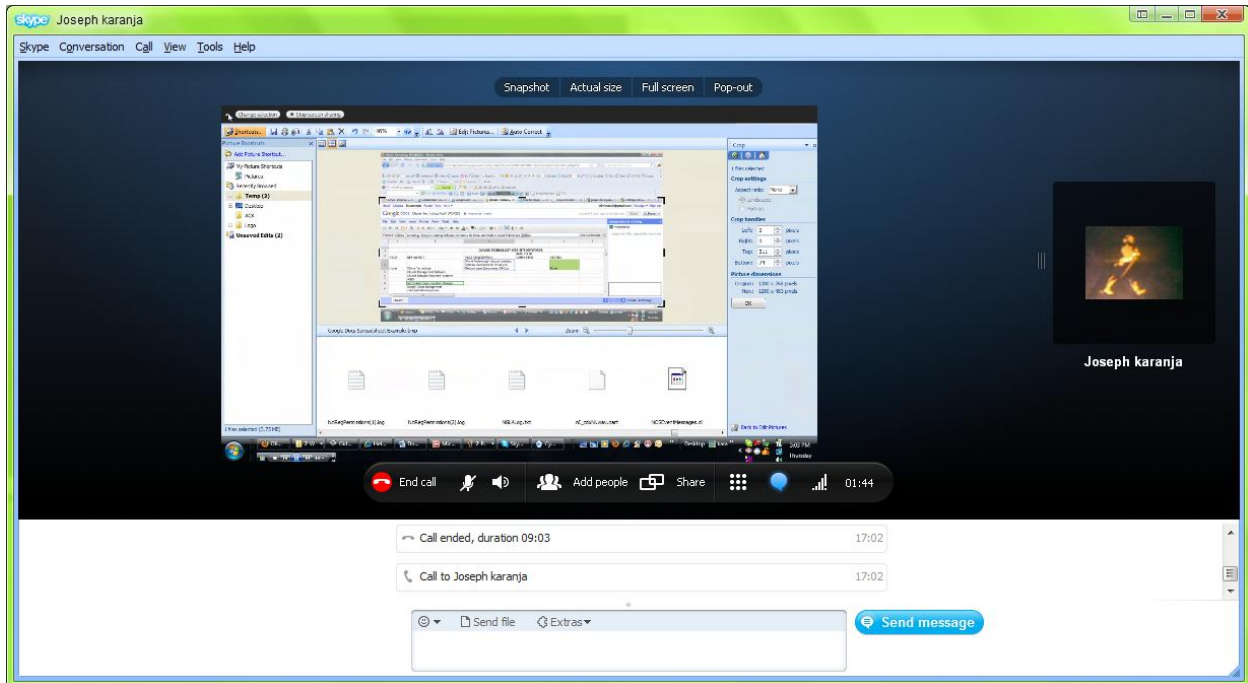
skype Joseph karanja

Skype Conversation Call View Tools Help

Snapshot Actual size Full screen Pop-out

Picture Shortcuts
Add Picture Shortcut...
My Picture Shortcuts
Pictures
Recently Accessed
Temp (3)
Desktop
Unsaved Edits (2)

Crop
Crop settings
Crop handles
Left
Right
Top
Bottom
Picture dimensions
OK

Back to Edit Pictures

NetRegRestrations(3).log
NetRegRestrations(2).log
WLAN.log.txt
MCEnotMessages.txt

Joseph karanja

End call
Add people
Share
01:44

Call ended, duration 09:03 17:02
Call to Joseph karanja 17:02

Send file
Extras
Send message